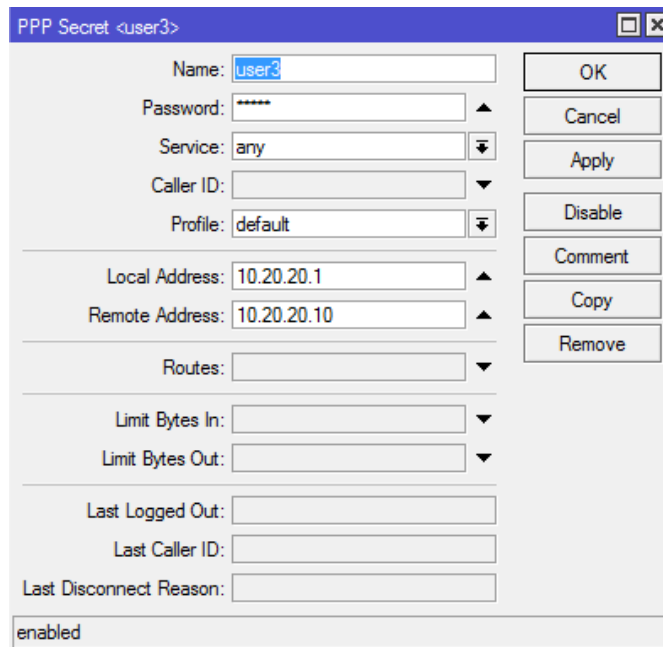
PPP Secret <user3>

Name: user3
Password: *****
Service: any
Caller ID:
Profile: default

Local Address: 10.20.20.1
Remote Address: 10.20.20.10

Routes:

Limit Bytes In:
Limit Bytes Out:

Last Logged Out:
Last Caller ID:
Last Disconnect Reason:

OK
Cancel
Apply
Disable
Comment
Copy
Remove

enabled